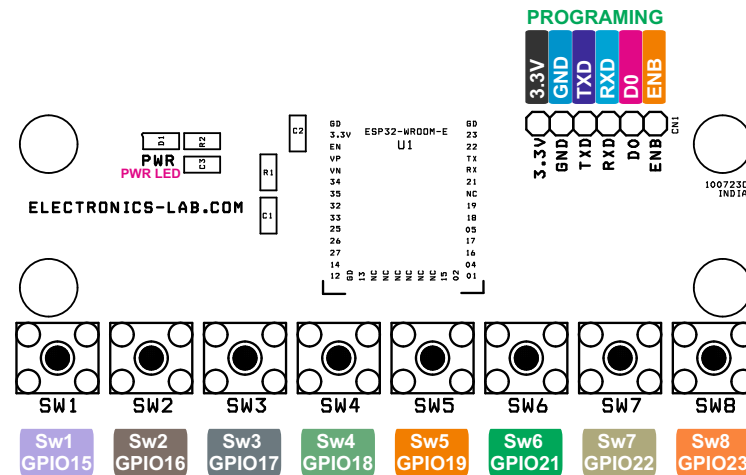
PROGRAMING

3.3V GND TXD RXD D0 ENB

3.3V GND TXD RXD D0 ENB

CN1

D1 R2

C2

PWR C3

PWR LED

R1

C1

ELECTRONICS-LAB.COM

GD 3.3V EN VP VN 34 35 32 33 25 26 27 14 12

ESP32-WROOM-E

U1

GD 23 22 TX RX 21 NC 19 18 05 17 16 04 00

GD 13 NC NC NC NC NC NC 15 02 01

1007230 INDIA

SW1 SW2 SW3 SW4 SW5 SW6 SW7 SW8

Sw1 GPIO15

Sw2 GPIO16

Sw3 GPIO17

Sw4 GPIO18

Sw5 GPIO19

Sw6 GPIO21

Sw7 GPIO22

Sw8 GPIO23